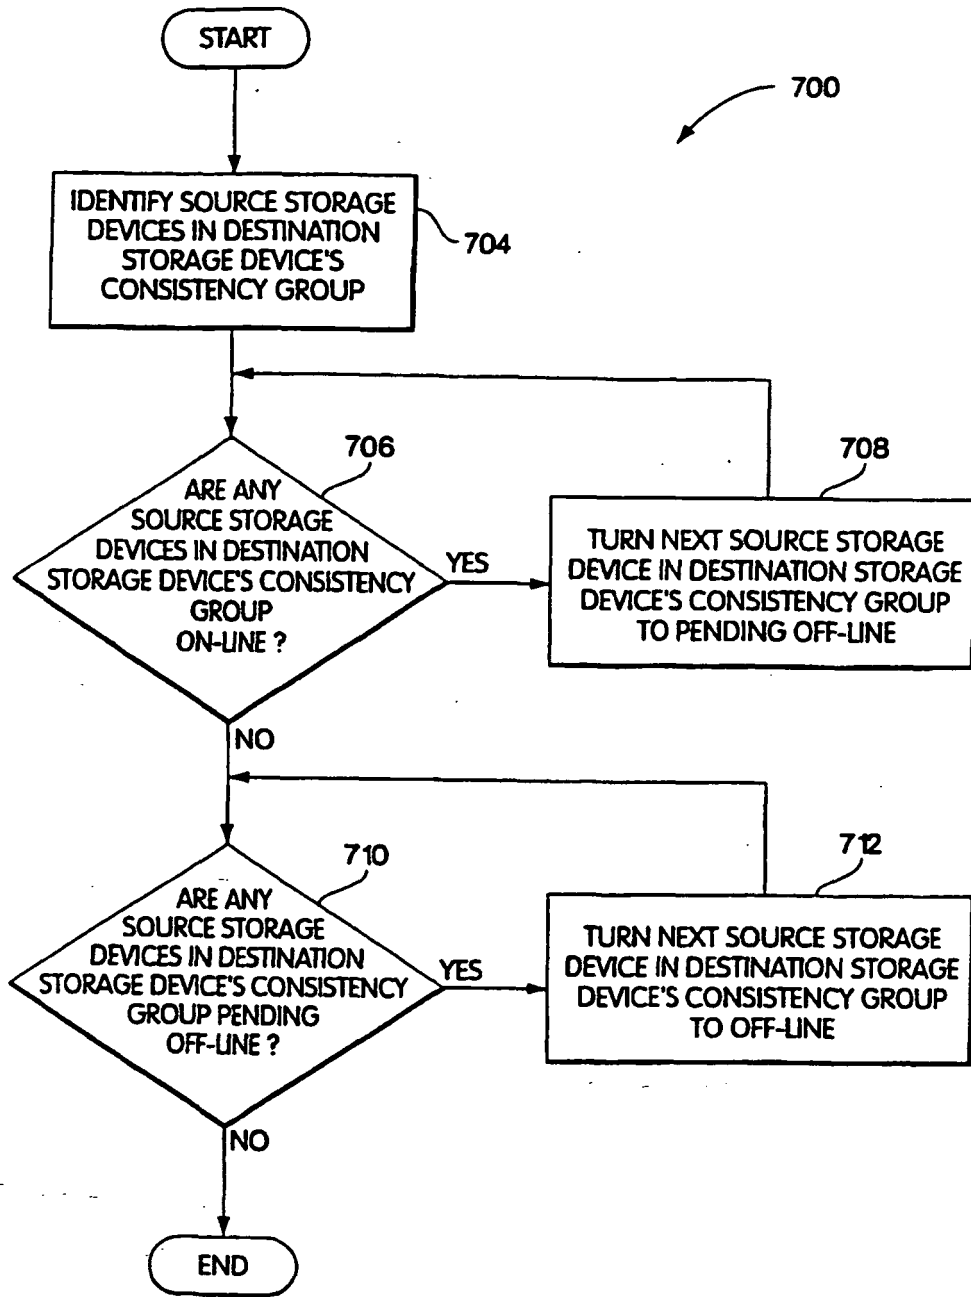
START

700

IDENTIFY SOURCE STORAGE DEVICES IN DESTINATION STORAGE DEVICE'S CONSISTENCY GROUP

704

706

ARE ANY SOURCE STORAGE DEVICES IN DESTINATION STORAGE DEVICE'S CONSISTENCY GROUP ON-LINE ?

YES

708

TURN NEXT SOURCE STORAGE DEVICE IN DESTINATION STORAGE DEVICE'S CONSISTENCY GROUP TO PENDING OFF-LINE

NO

710

ARE ANY SOURCE STORAGE DEVICES IN DESTINATION STORAGE DEVICE'S CONSISTENCY GROUP PENDING OFF-LINE ?

YES

712

TURN NEXT SOURCE STORAGE DEVICE IN DESTINATION STORAGE DEVICE'S CONSISTENCY GROUP TO OFF-LINE

NO

END